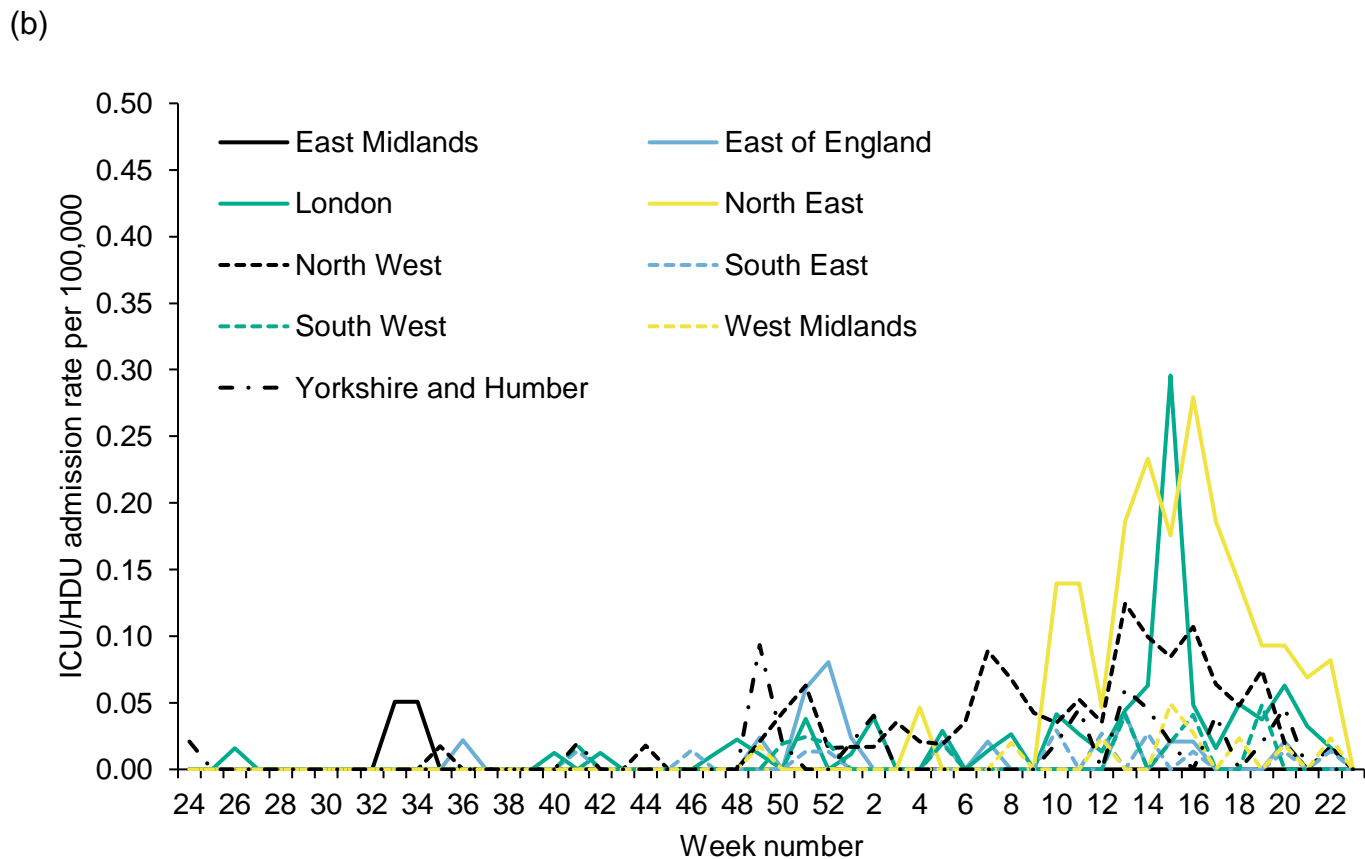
(b)

ICU/HDU admission rate per 100,000

0.50
0.45
0.40
0.35
0.30
0.25
0.20
0.15
0.10
0.05
0.00

East Midlands
East of England
London
North East
North West
South East
South West
West Midlands
Yorkshire and Humber

24 26 28 30 32 34 36 38 40 42 44 46 48 50 52 2 4 6 8 10 12 14 16 18 20 22

Week number